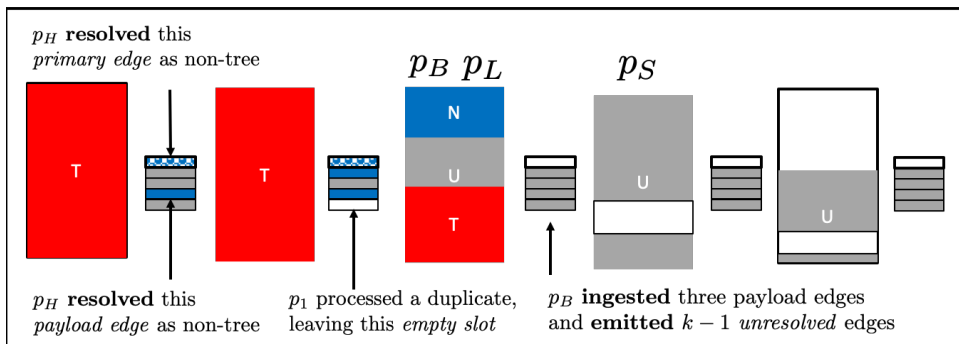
$p_H$ **resolved** this *primary edge* as non-tree

$p_B$ $p_L$

$p_S$

T

T

N

U

T

U

U

$p_H$ **resolved** this *payload edge* as non-tree

$p_1$ processed a duplicate, leaving this *empty slot*

$p_B$ **ingested** three payload edges and **emitted** $k-1$ *unresolved* edges